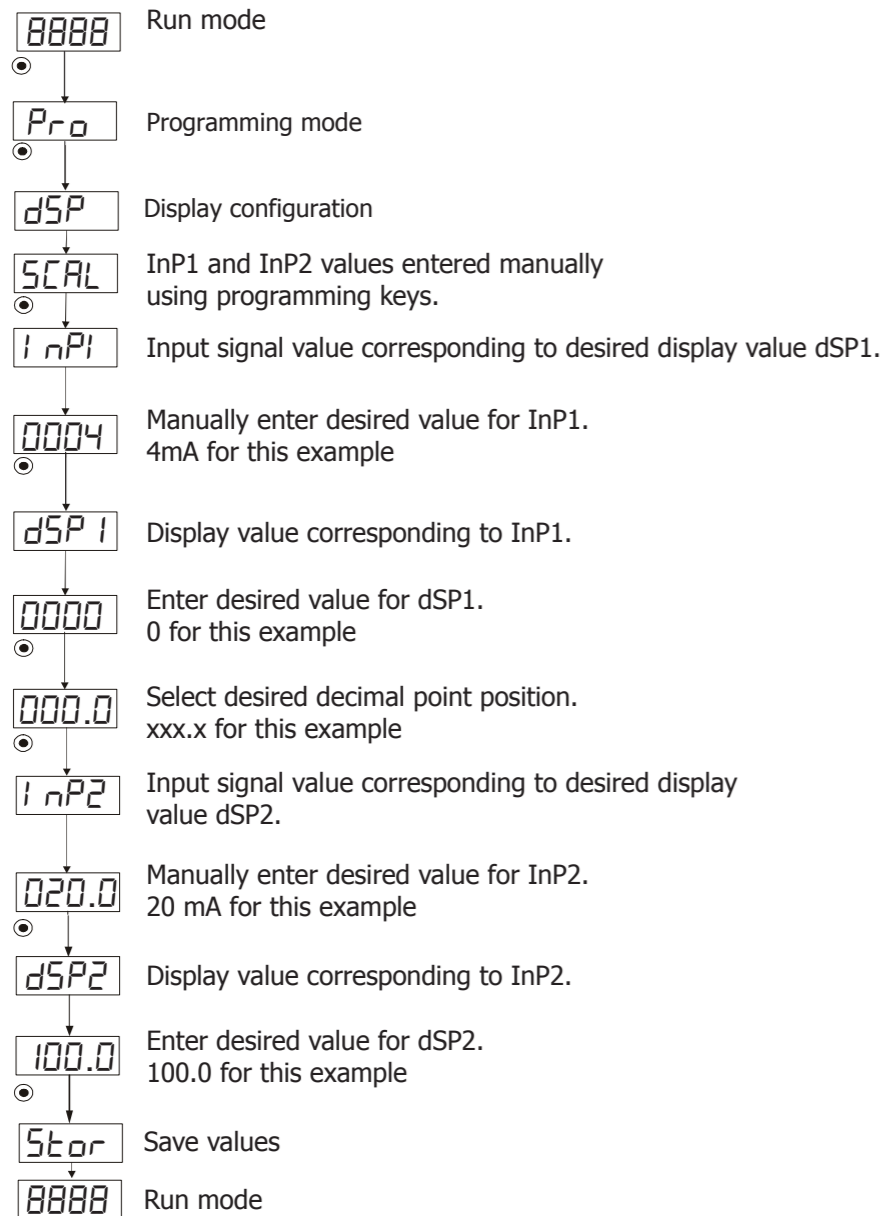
8888 Run mode

Pro Programming mode

dSP Display configuration

SCAL InP1 and InP2 values entered manually using programming keys.

InP1 Input signal value corresponding to desired display value dSP1.

0004 Manually enter desired value for InP1. 4mA for this example

dSP1 Display value corresponding to InP1.

0000 Enter desired value for dSP1. 0 for this example

000.0 Select desired decimal point position. xxx.x for this example

InP2 Input signal value corresponding to desired display value dSP2.

020.0 Manually enter desired value for InP2. 20 mA for this example

dSP2 Display value corresponding to InP2.

100.0 Enter desired value for dSP2. 100.0 for this example

Stor Save values

8888 Run mode